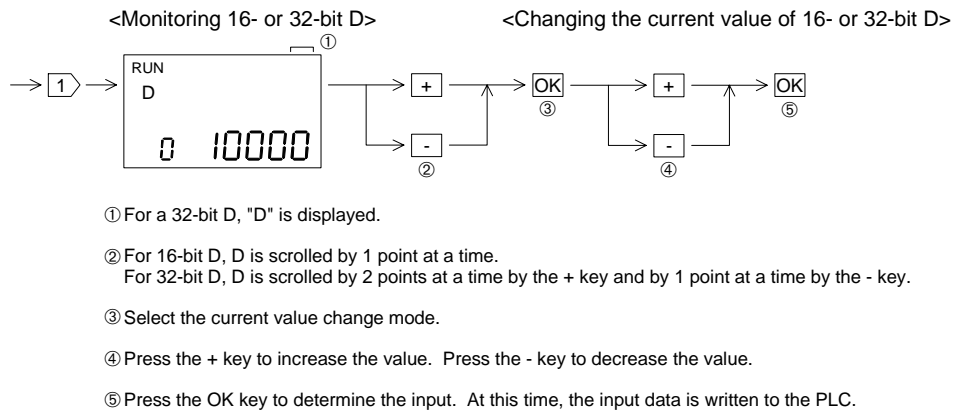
<Monitoring 16- or 32-bit D>

<Changing the current value of 16- or 32-bit D>

1

RUN

D

①

0 10000

+

-

②

OK

③

+

-

④

OK

⑤

① For a 32-bit D, "D" is displayed.

② For 16-bit D, D is scrolled by 1 point at a time.
For 32-bit D, D is scrolled by 2 points at a time by the + key and by 1 point at a time by the - key.

③ Select the current value change mode.

④ Press the + key to increase the value. Press the - key to decrease the value.

⑤ Press the OK key to determine the input. At this time, the input data is written to the PLC.